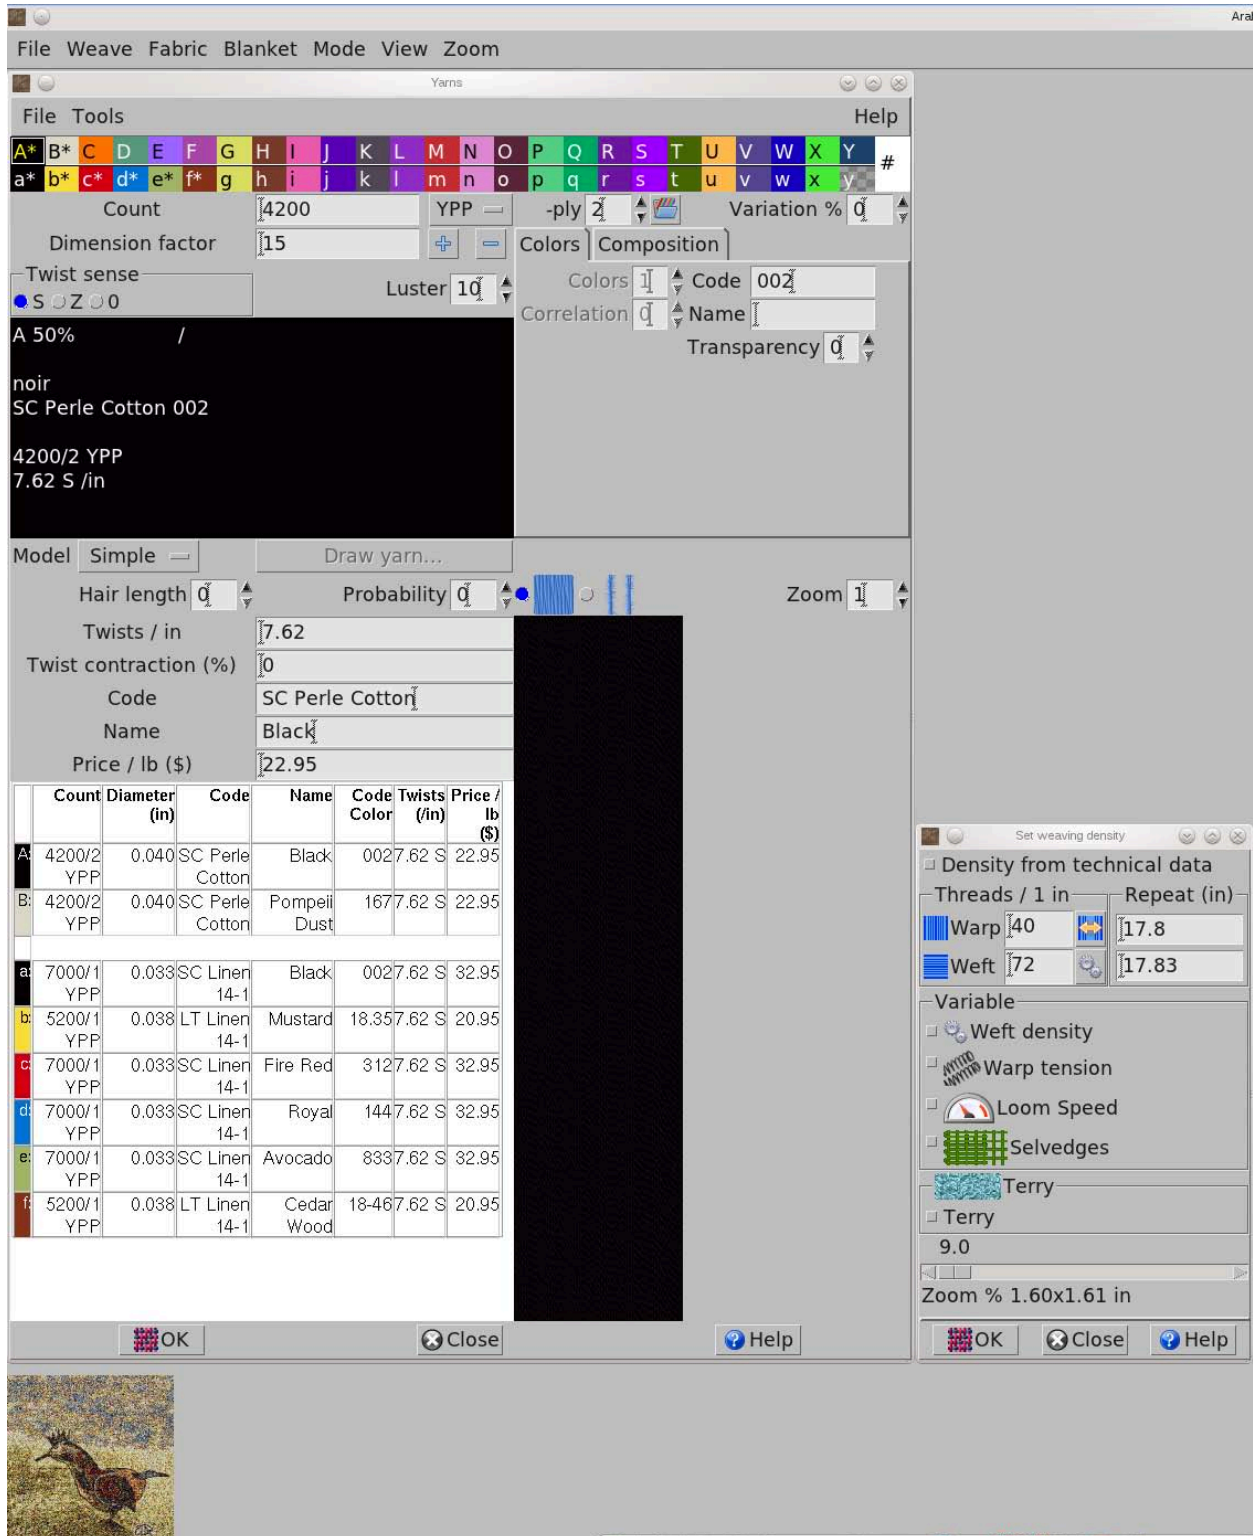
Aral

File Weave Fabric Blanket Mode View Zoom

Yarns

File Tools Help

A* B* C D E F G H I J K L M N O P Q R S T U V W X Y #
a* b* c* d* e* f* g h i j k l m n o p q r s t u v w x y

Count 4200 YPP -ply 2 Variation % 0
Dimension factor 15 Colors Composition
Twist sense
S Z 0
Luster 10
Colors 1 Code 002
Correlation 0 Name
Transparency 0

A 50% /

noir
SC Perle Cotton 002

4200/2 YPP
7.62 S /in

Model Simple Draw yarn...
Hair length 0 Probability 0 Zoom 1
Twists / in 7.62
Twist contraction (%) 0
Code SC Perle Cotton
Name Black
Price / lb ($) 22.95

| | Count | Diameter (in) | Code | Name | Code Color | Twists (/in) | Price / lb ($) |
|---|---|---|---|---|---|---|---|
| A: | 4200/2 YPP | 0.040 | SC Perle Cotton | Black | 002 | 7.62 S | 22.95 |
| B: | 4200/2 YPP | 0.040 | SC Perle Cotton | Pompeii Dust | 167 | 7.62 S | 22.95 |
| | | | | | | | |
| a: | 7000/1 YPP | 0.033 | SC Linen 14-1 | Black | 002 | 7.62 S | 32.95 |
| b: | 5200/1 YPP | 0.038 | LT Linen 14-1 | Mustard | 18.35 | 7.62 S | 20.95 |
| c: | 7000/1 YPP | 0.033 | SC Linen 14-1 | Fire Red | 312 | 7.62 S | 32.95 |
| d: | 7000/1 YPP | 0.033 | SC Linen 14-1 | Royal | 144 | 7.62 S | 32.95 |
| e: | 7000/1 YPP | 0.033 | SC Linen 14-1 | Avocado | 833 | 7.62 S | 32.95 |
| f: | 5200/1 YPP | 0.038 | LT Linen 14-1 | Cedar Wood | 18-46 | 7.62 S | 20.95 |

OK Close Help

Set weaving density
Density from technical data
Threads / 1 in Repeat (in)
Warp 40 17.8
Weft 72 17.83
Variable
Weft density
Warp tension
Loom Speed
Selvedges
Terry
Terry
9.0
Zoom % 1.60x1.61 in
OK Close Help